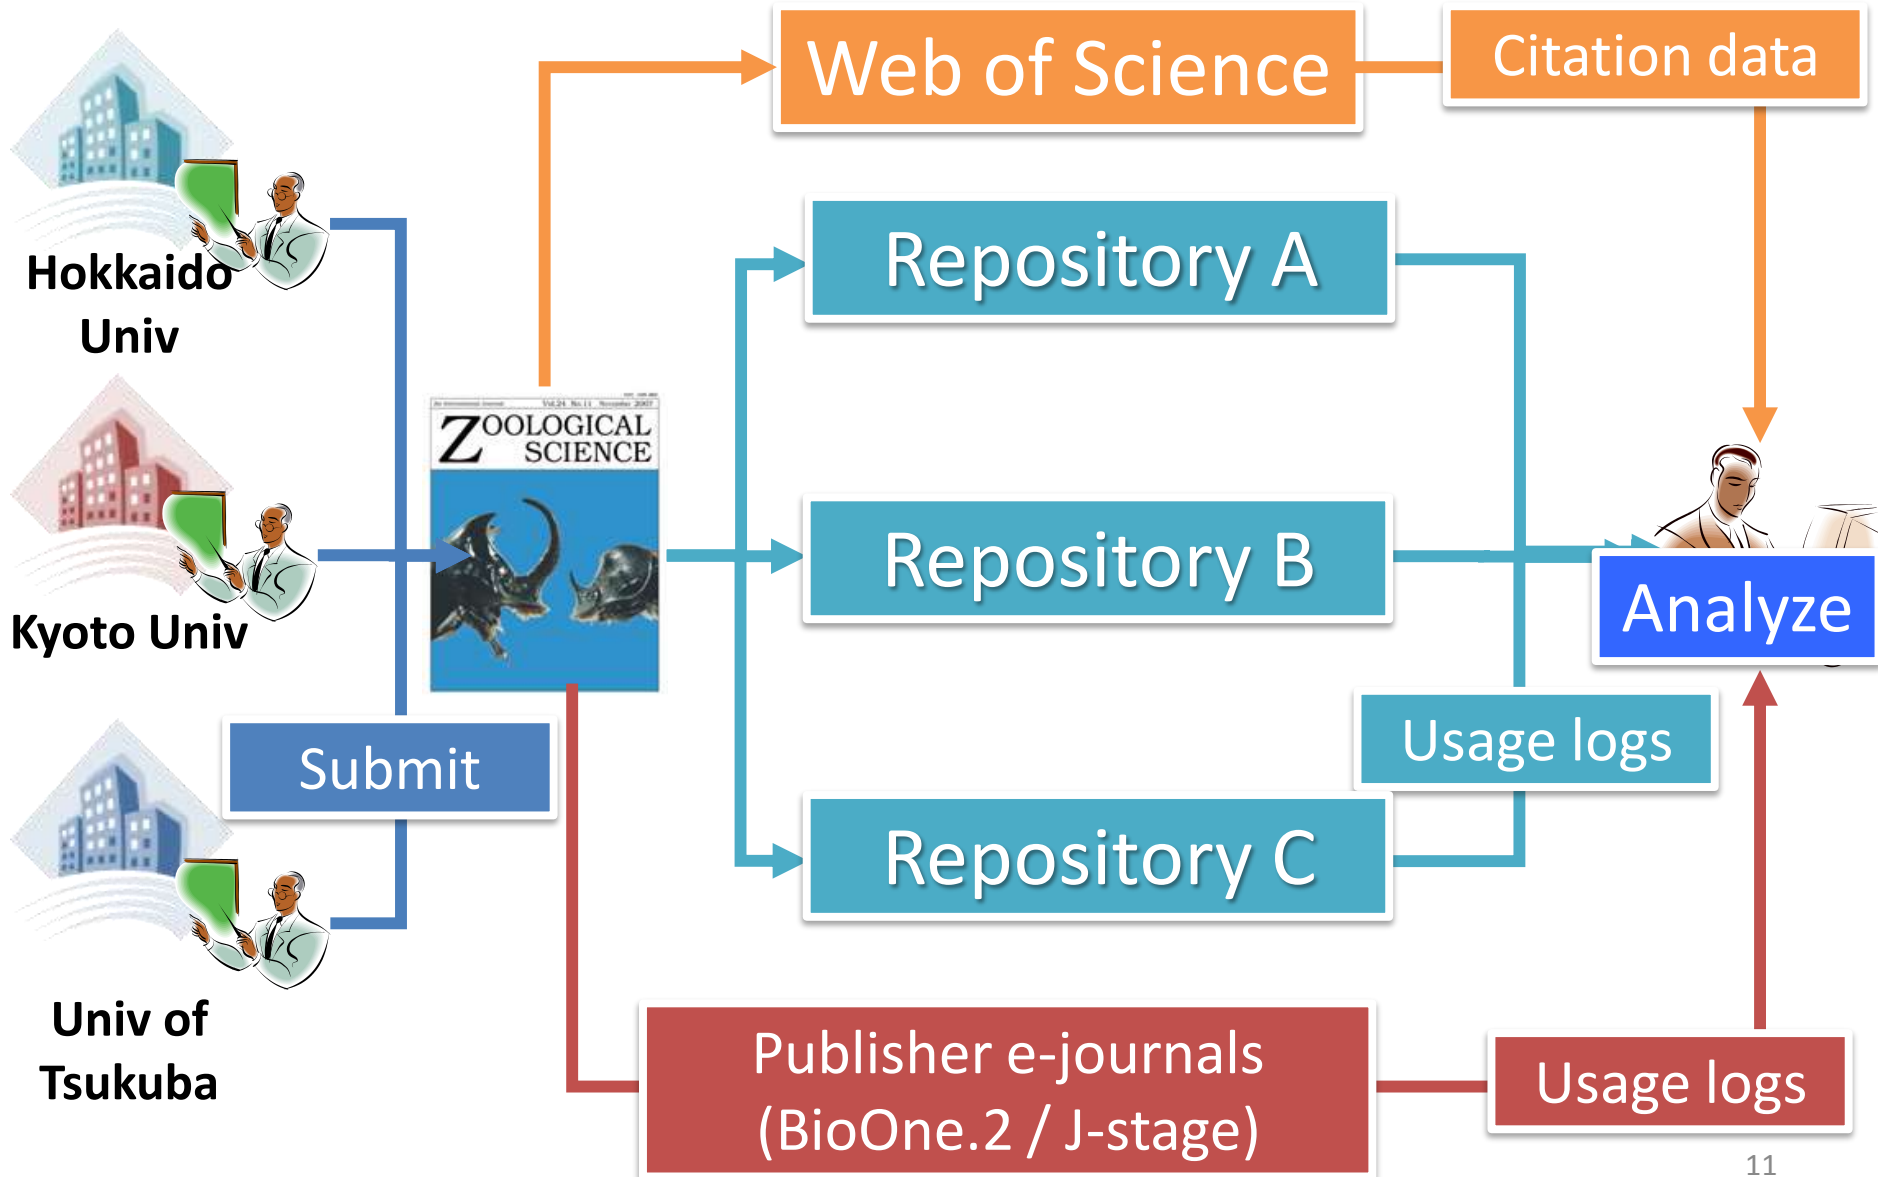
Web of Science

Citation data

Hokkaido Univ

Repository A

ZOOLOGICAL SCIENCE

Kyoto Univ

Repository B

Analyze

Usage logs

Submit

Repository C

Univ of Tsukuba

Publisher e-journals (BioOne.2 / J-stage)

Usage logs

11